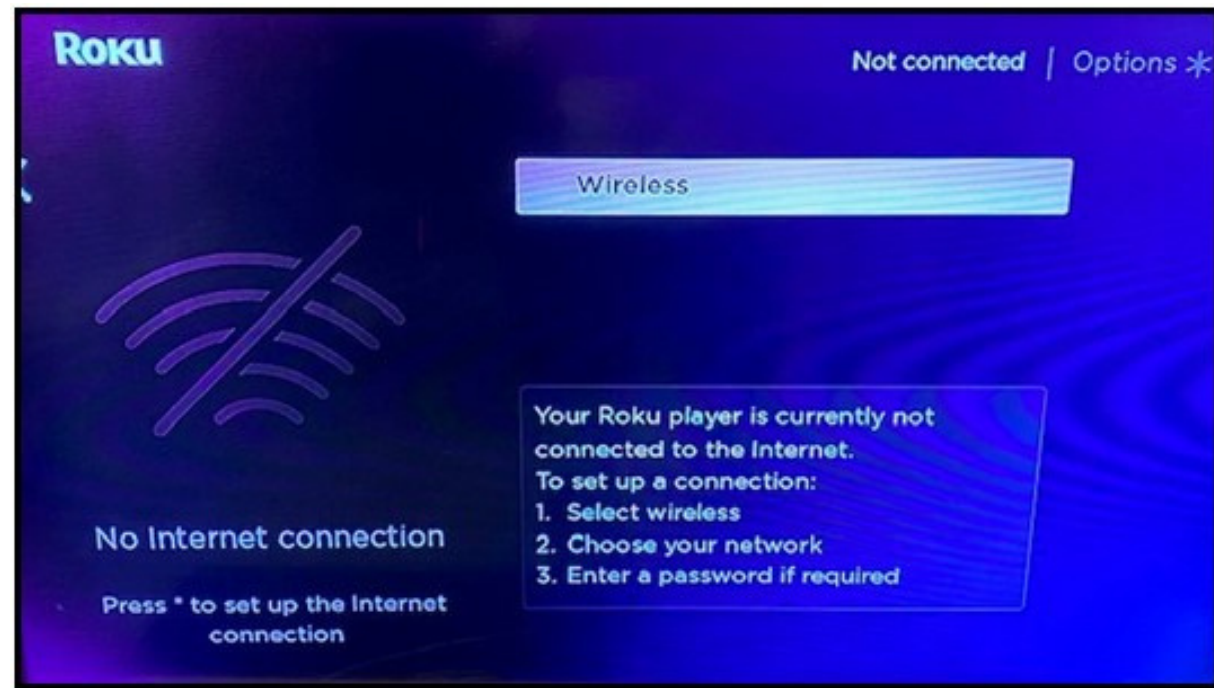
Roku

Not connected | Options ✱

Wireless

No Internet connection

Press * to set up the Internet connection

Your Roku player is currently not connected to the Internet.
To set up a connection:
1. Select wireless
2. Choose your network
3. Enter a password if required